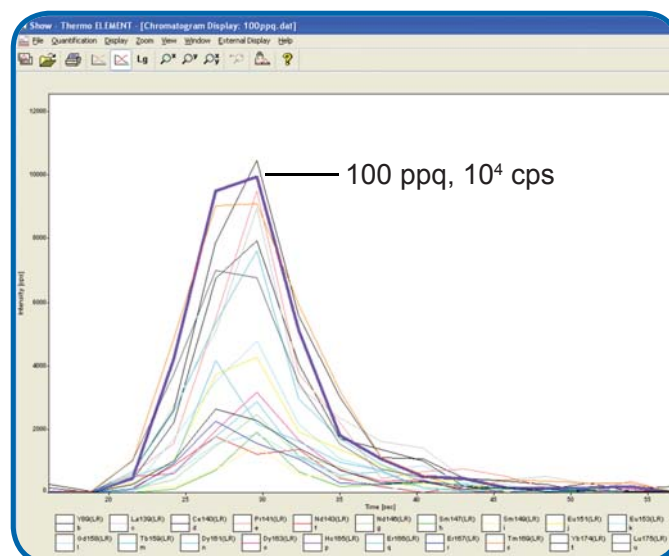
Show - Thermo ELEMENT - [Chromatogram Display: 100ppq.dat]

File Quantification Display Zoom View Window External Display Help

Lg

100 ppq, $10^4$ cps

12000

10000

8000

6000

4000

2000

0

Intensity [cps]

20

25

30

35

40

45

50

55

Time [sec]

Y89(LR) b

La139(LR) c

Ce140(LR) d

Pr141(LR) e

Nd143(LR) f

Nd146(LR) g

Sm147(LR) h

Sm149(LR) i

Eu151(LR) j

Eu153(LR) k

Gd158(LR) l

Tb159(LR) m

Dy161(LR) n

Dy163(LR) o

Ho165(LR) p

Er166(LR) q

Er167(LR) r

Tm169(LR) s

Yb174(LR) t

Lu175(LR) u